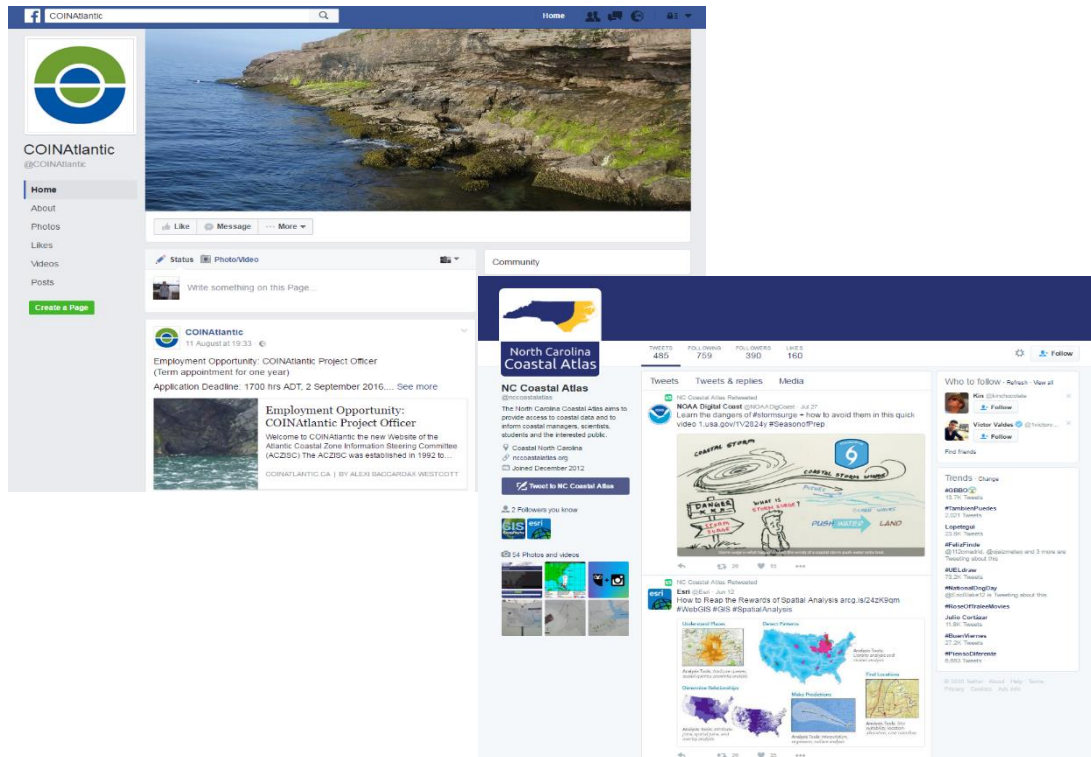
COINAtlantic

Home

COINAtlantic
@COINAtlantic

Home
About
Photos
Likes
Videos
Posts

Create a Page

Like
Message
More

Status
Photo/Video

Write something on this Page...

Community

COINAtlantic
11 August at 19:33

Employment Opportunity: COINAtlantic Project Officer
(Term appointment for one year)
Application Deadline: 1700 hrs ADT, 2 September 2016.... See more

Employment Opportunity: COINAtlantic Project Officer
Welcome to COINAtlantic the new Website of the Atlantic Coastal Zone Information Steering Committee (ACZISC) The ACZISC was established in 1992 to...
COINATLANTIC.CA | BY ALEXI BACCARDAX WESTCOTT

North Carolina
Coastal Atlas

NC Coastal Atlas
@nccoastatlas

The North Carolina Coastal Atlas aims to provide access to coastal data and to inform coastal managers, scientists, students and the interested public.

Coastal North Carolina
nccoastatlas.org
Joined December 2012

Tweet to NC Coastal Atlas

2 Followers you know

54 Photos and videos

TWEETS 485
FOLLOWING 759
FOLLOWERS 390
LIKES 160

Follow

Tweets
Tweets & replies
Media

NC Coastal Atlas Retweeted
NOAA Digital Coast @NOAADigCoast · Jul 27
Learn the dangers of #stormsurge = how to avoid them in this quick video 1.usa.gov/1Y2824y #SeasonofPrep

COASTAL STORM
DANGER
STORM SURGE
WHAT IS STORM SURGE?
PUSH WATER
LAND
6

NC Coastal Atlas Retweeted
Esri @Esri · Jun 12
How to Reap the Rewards of Spatial Analysis arcg.is/24zK9qm
#WebGIS #GIS #SpatialAnalysis

Understand Places
Detect Patterns
Determine Relationships
Make Predictions
Find Locations

Who to follow · Refresh · View all
Kis
Follow
Victor Valdes
Follow
Find friends

Trends · Change
#OBBO
#TambienPuedes
Lopetegui
#FelizFinde
#UELdraw
#NationalDogDay
#RoseOfTraleeMovies
Julio Cortázar
#BuenViernes
#PiensoDiferente

© 2016 Twitter About Help Terms Privacy Cookies Ads info